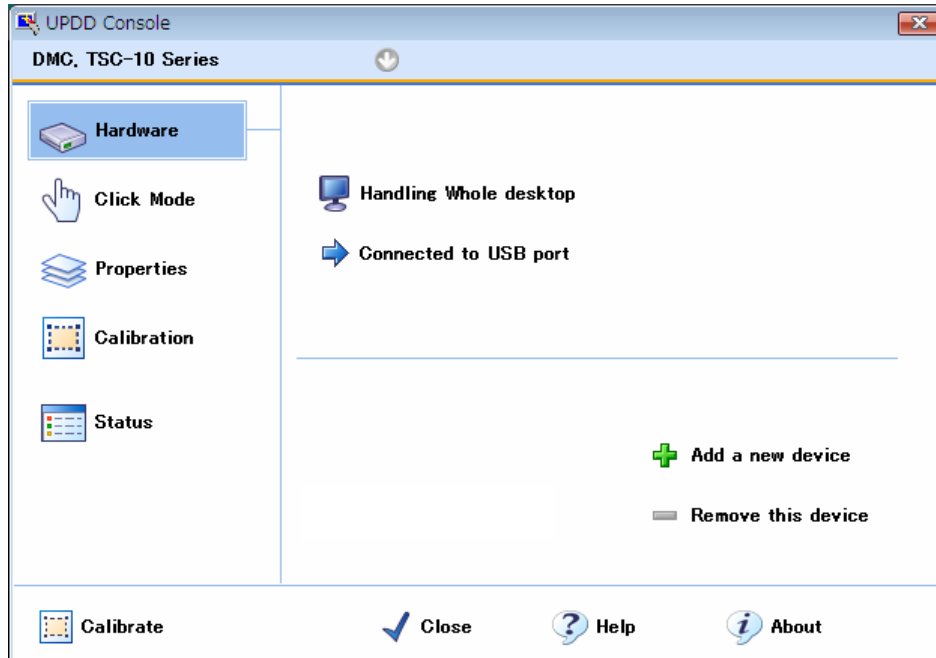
UPDD Console

DMC, TSC-10 Series

Hardware

Click Mode

Properties

Calibration

Status

Handling Whole desktop

Connected to USB port

Add a new device

Remove this device

Calibrate

Close

Help

About